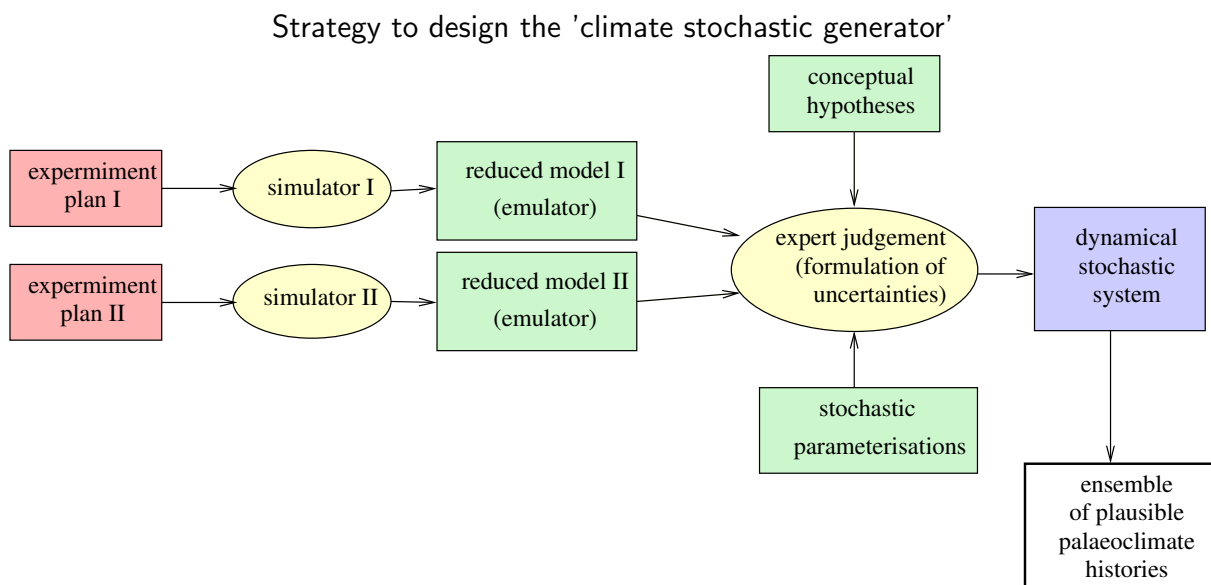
Strategy to design the 'climate stochastic generator'

conceptual hypotheses

expermiment plan I

simulator I

reduced model I (emulator)

expermiment plan II

simulator II

reduced model II (emulator)

expert judgement (formulation of uncertainties)

dynamical stochastic system

stochastic parameterisations

ensemble of plausible palaeoclimate histories